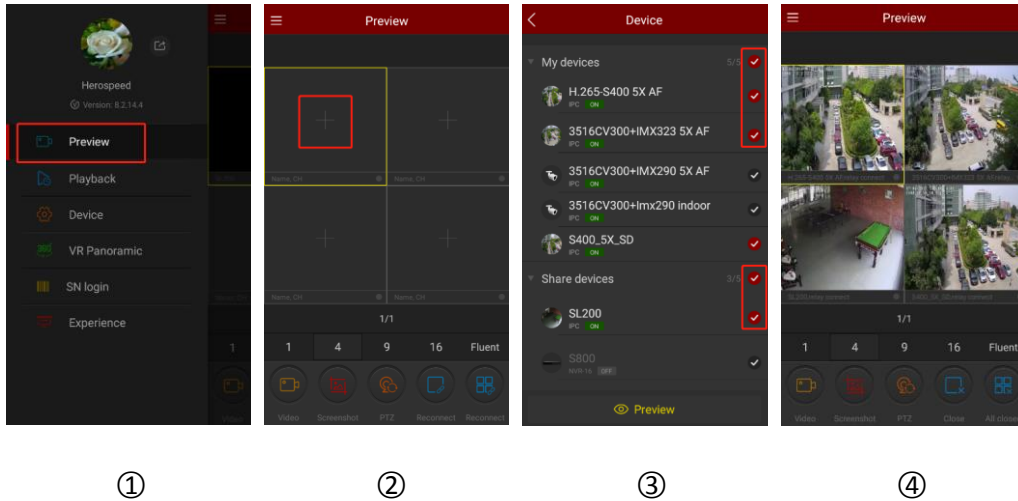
Herospeed

Version: 8.2.14.4

Preview

Playback

Device

VR Panoramic

SN login

Experience

1

Video

Preview

Name, CH

Name, CH

Name, CH

Name, CH

1/1

1 4 9 16 Fluent

Video Screenshot PTZ Reconnect Reconnect

Device

My devices 5/5

H.265-S400 5X AF
IPC ON

3516CV300+IMX323 5X AF
IPC ON

3516CV300+IMX290 5X AF
IPC ON

3516CV300+Imx290 indoor
IPC ON

S400_5X_SD
IPC ON

Share devices 3/5

SL200
IPC ON

S800
NVR-16 OFF

Preview

Preview

1/1

1 4 9 16 Fluent

Video Screenshot PTZ Close All close

①

②

③

④